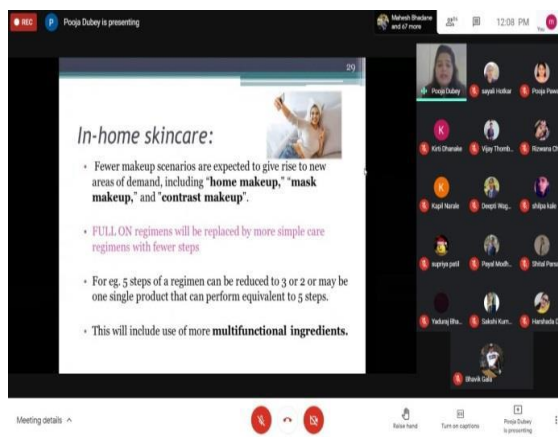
REC

P Pooja Dubey is presenting

Mahesh Bhadane and 67 more

12:08 PM

You

29

In-home skincare:

• Fewer makeup scenarios are expected to give rise to new areas of demand, including "**home makeup**," "**mask makeup**," and "**contrast makeup**".

• FULL ON regimens will be replaced by more simple care regimens with fewer steps

• For eg. 5 steps of a regimen can be reduced to 3 or 2 or may be one single product that can perform equivalent to 5 steps.

• This will include use of more **multifunctional ingredients.**

Pooja Dubey

sayali Hotkar

Pooja Pawa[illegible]

K

Kirti Dhanake

Vijay Thomb...

Rizwana Ch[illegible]

K

Kapil Narale

Deepti Wag...

shilpa kale

supriya patil

Payal Modh...

Shital Paru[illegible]

Yaduraj Bha...

Sakshi Kum...

Harshada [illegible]

Bhavik Gala

Meeting details

Raise hand

Turn on captions

Pooja Dubey is presenting